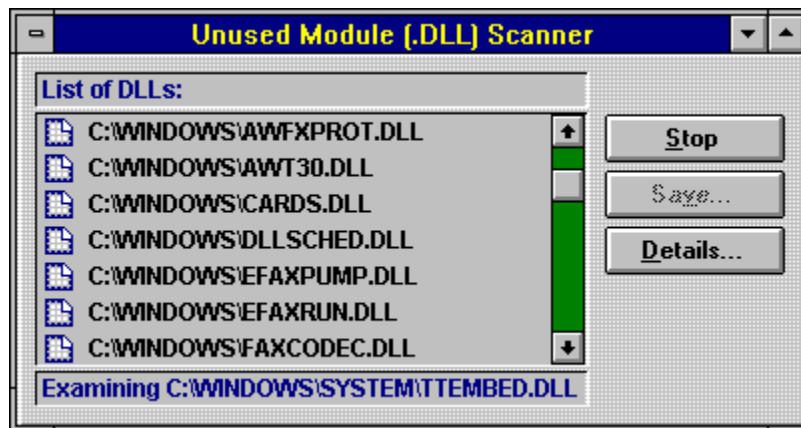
Unused Module (.DLL) Scanner

List of DLLs:

C:\WINDOWS\AWFXPROT.DLL
C:\WINDOWS\AWT30.DLL
C:\WINDOWS\CARDS.DLL
C:\WINDOWS\DLLSCHED.DLL
C:\WINDOWS\EFAXPUMP.DLL
C:\WINDOWS\EFAXRUN.DLL
C:\WINDOWS\FAXCODEC.DLL

Stop
Save...
Details...

Examining C:\WINDOWS\SYSTEM\TTEMBED.DLL